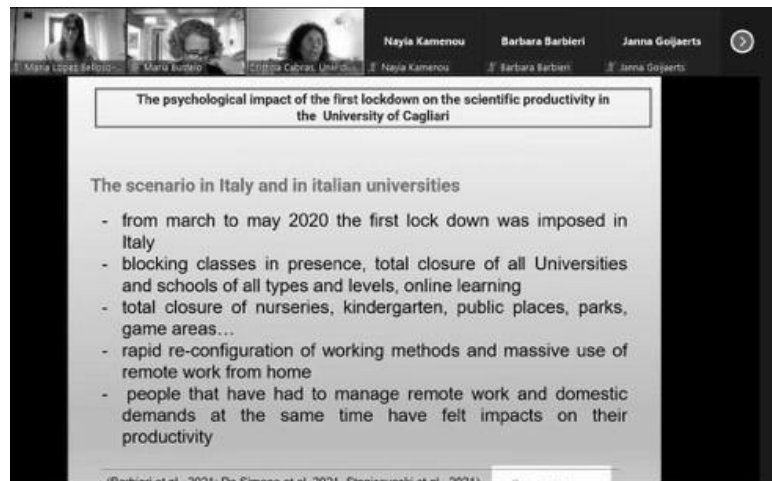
Maria Lopez Belloso | Maria Bustelo | Cristina Cabras, Univ... | Nayia Kamenou | Barbara Barbieri | Janna Goijaerts

Nayia Kamenou | Barbara Barbieri | Janna Goijaerts

The psychological impact of the first lockdown on the scientific productivity in the University of Cagliari

The scenario in Italy and in italian universities

- from march to may 2020 the first lock down was imposed in Italy
- blocking classes in presence, total closure of all Universities and schools of all types and levels, online learning
- total closure of nurseries, kindergarten, public places, parks, game areas…
- rapid re-configuration of working methods and massive use of remote work from home
- people that have had to manage remote work and domestic demands at the same time have felt impacts on their productivity

(Barbieri et al., 2021; De Simone et al. 2021; Staniscuaski et al., 2021) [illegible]